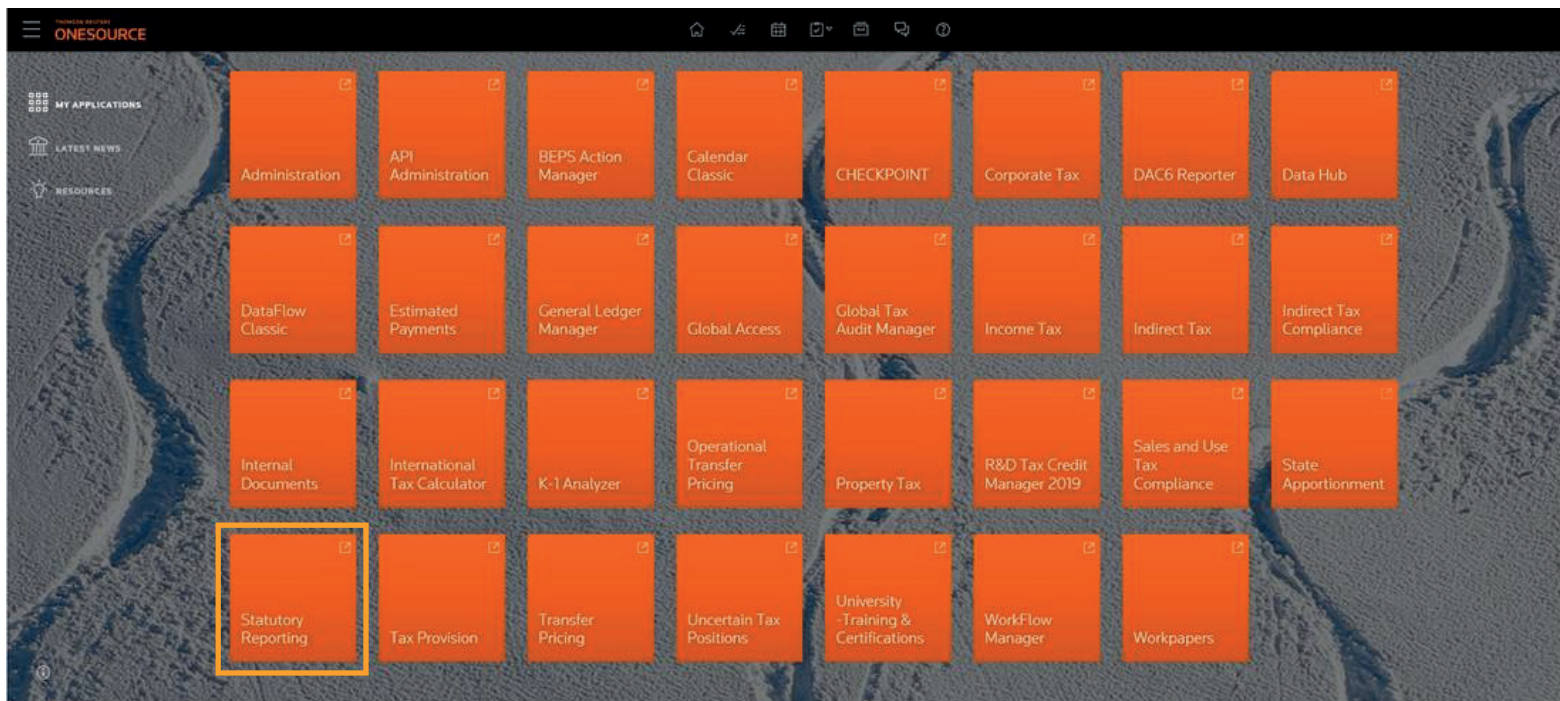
THOMSON REUTERS
ONESOURCE

MY APPLICATIONS
LATEST NEWS
RESOURCES

Administration
API Administration
BEPS Action Manager
Calendar Classic
CHECKPOINT
Corporate Tax
DAC6 Reporter
Data Hub

DataFlow Classic
Estimated Payments
General Ledger Manager
Global Access
Global Tax Audit Manager
Income Tax
Indirect Tax
Indirect Tax Compliance

Internal Documents
International Tax Calculator
K-1 Analyzer
Operational Transfer Pricing
Property Tax
R&D Tax Credit Manager 2019
Sales and Use Tax Compliance
State Apportionment

Statutory Reporting
Tax Provision
Transfer Pricing
Uncertain Tax Positions
University -Training & Certifications
WorkFlow Manager
Workpapers